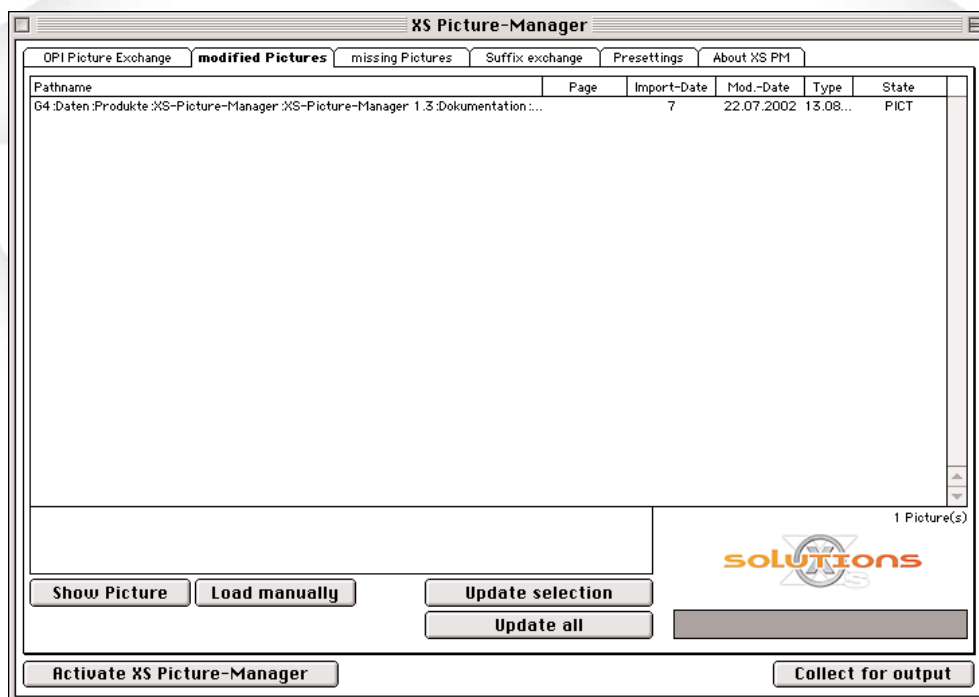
XS Picture-Manager

OPI Picture Exchange | modified Pictures | missing Pictures | Suffix exchange | Presettings | About XS PM

| Pathname | Page | Import-Date | Mod.-Date | Type | State |
|---|---|---|---|---|---|
| G4 :Daten :Produkte :XS-Picture-Manager :XS-Picture-Manager 1.3 :Dokumentation :... | 7 | 22.07.2002 | 13.08... | PICT | |

1 Picture(s)

solutions XS

Show Picture
Load manually
Update selection
Update all

Activate XS Picture-Manager
Collect for output